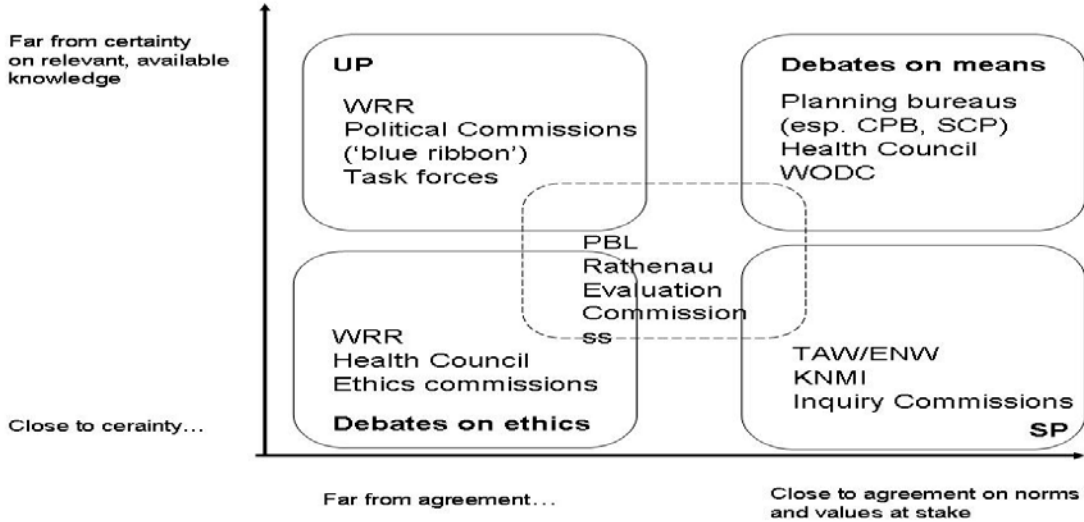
Far from certainty on relevant, available knowledge

UP

WRR
Political Commissions ('blue ribbon')
Task forces

Debates on means

Planning bureaus (esp. CPB, SCP)
Health Council
WODC

PBL
Rathenau
Evaluation
Commission
ss

WRR
Health Council
Ethics commissions

Debates on ethics

TAW/ENW
KNMI
Inquiry Commissions

SP

Close to cerainty...

Far from agreement...

Close to agreement on norms and values at stake